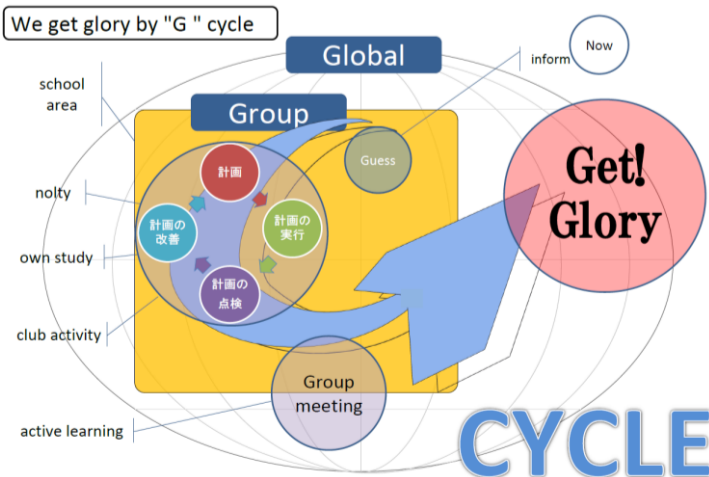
We get glory by "G " cycle

Global

school area

Group

inform

Now

Guess

計画

計画の改善

計画の実行

計画の点検

Get! Glory

nolty

own study

club activity

Group meeting

active learning

CYCLE